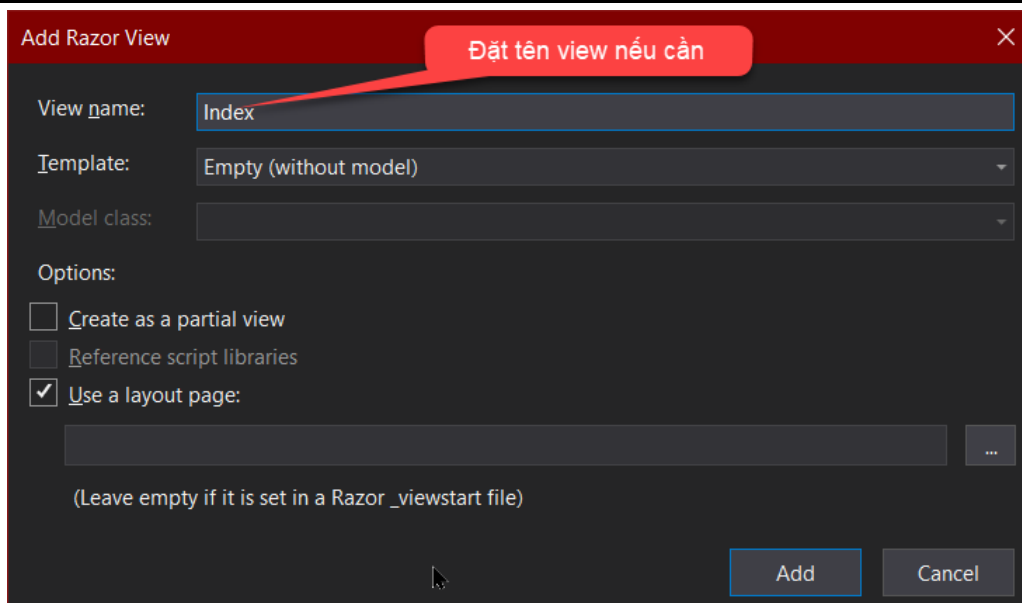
Add Razor View

Đặt tên view nếu cần

View name: Index

Template: Empty (without model)

Model class:

Options:

Create as a partial view

Reference script libraries

✓ Use a layout page:

...

(Leave empty if it is set in a Razor _viewstart file)

Add

Cancel